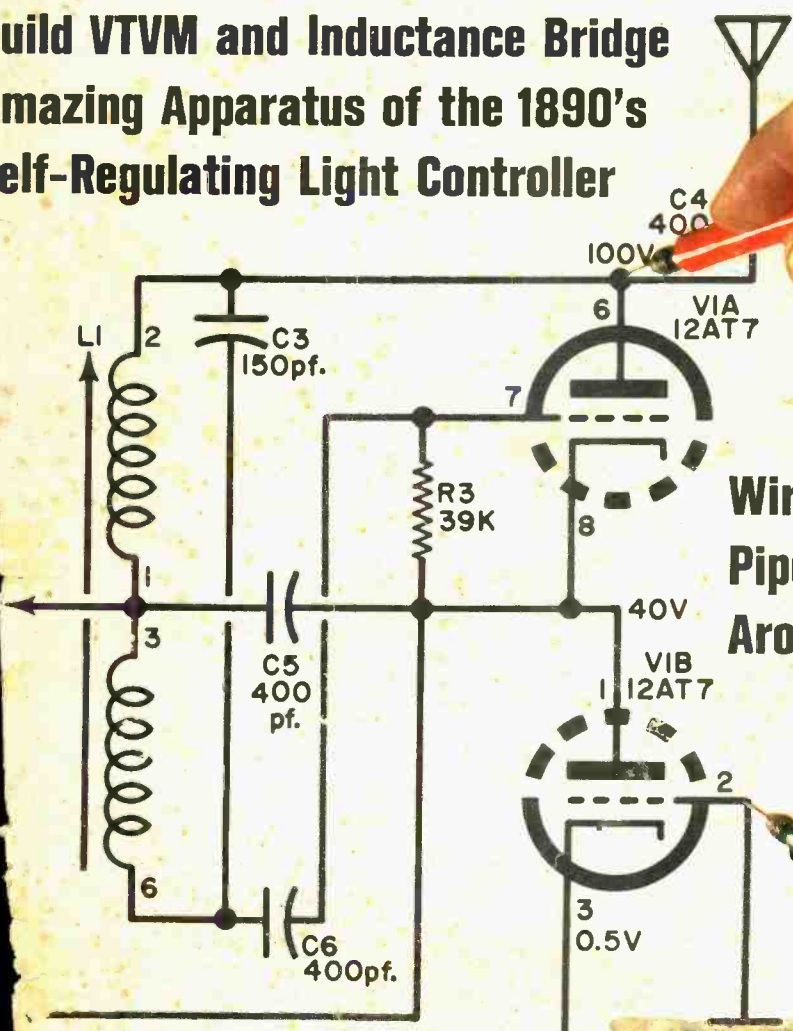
uild VTVM and Inductance Bridge
mazing Apparatus of the 1890's
elf-Regulating Light Controller

C4
400
100V
6
VIA
12AT7
L1
2
C3
150pf.
7
R3
39K
8
Wi
Pip
Aro
1
3
C5
400
pf.
40V
VIB
1
12AT7
2
6
C6
400pf.
3
0.5V